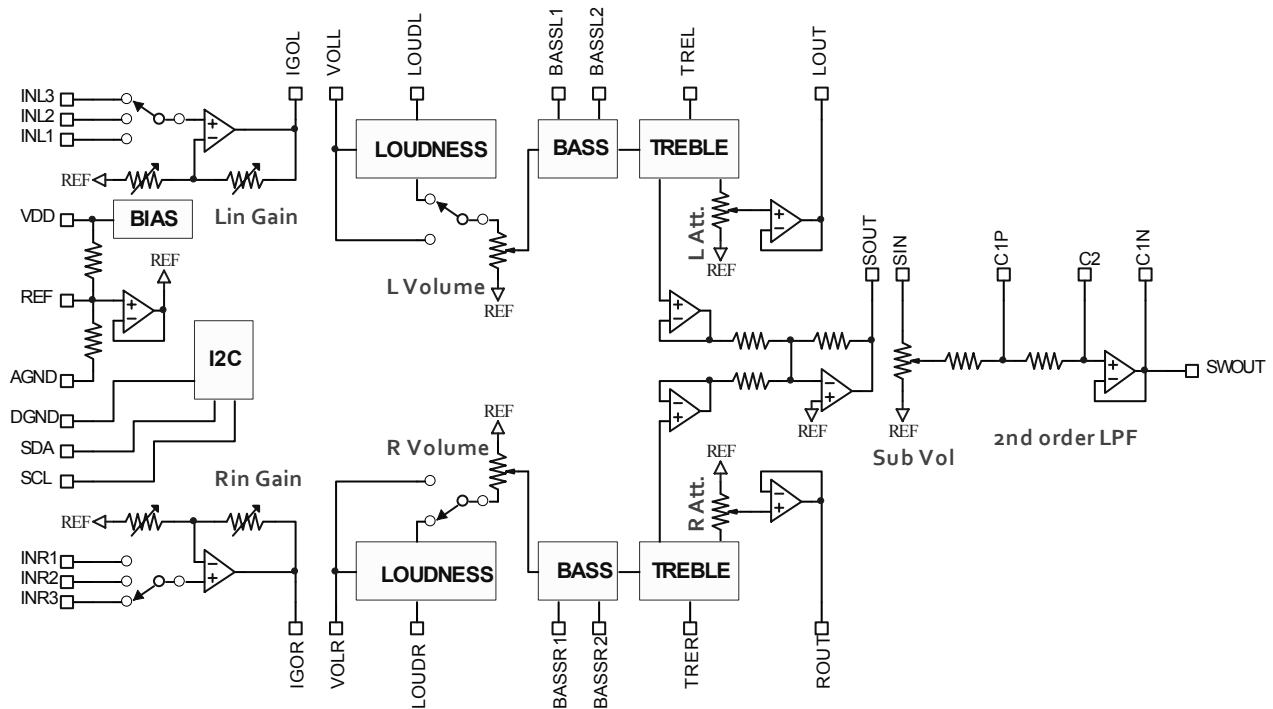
IGOL
VOLL
LOUDL
BASSL1
BASSL2
TREL
LOUT
INL3
INL2
INL1
LOUDNESS
BASS
TREBLE
REF
VDD
BIAS
Lin Gain
REF
L Att.
REF
REF
L Volume
REF
SOUT
SIN
C1P
C2
C1N
AGND
I2C
SWOUT
DGND
SDA
REF
REF
SCL
R Volume
REF
Sub Vol
2nd order LPF
Rin Gain
REF
REF
R Att.
INR1
INR2
INR3
LOUDNESS
BASS
TREBLE
IGOR
VOLR
LOUDR
BASSR1
BASSR2
TRER
ROUT